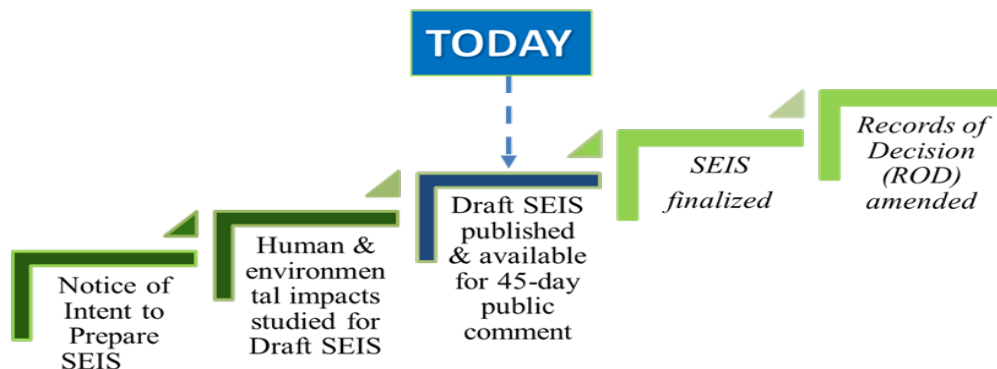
TODAY

Notice of Intent to Prepare SEIS

Human & environmental impacts studied for Draft SEIS

Draft SEIS published & available for 45-day public comment

SEIS finalized

Records of Decision (ROD) amended